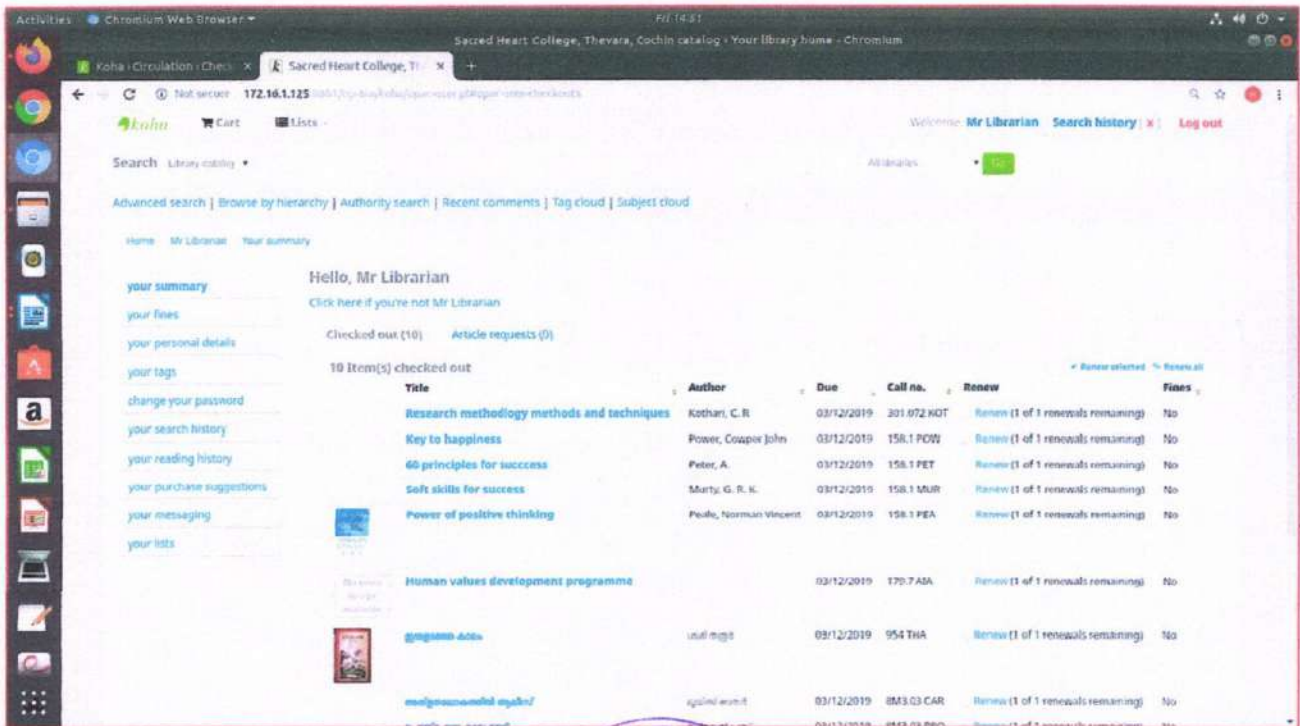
Activities Chromium Web Browser ▾ Fri 14:51

Sacred Heart College, Thevara, Cochin catalog › Your library home - Chromium

Koha › Circulation › Chec ×   Sacred Heart College, Th ×   +

Not secure 172.16.1.125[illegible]

koha   Cart   Lists

Welcome Mr Librarian   Search history | ×   Log out

Search Library catalog ▾   All libraries ▾ Go

Advanced search | Browse by hierarchy | Authority search | Recent comments | Tag cloud | Subject cloud

Home › Mr Librarian › Your summary

your summary
your fines
your personal details
your tags
change your password
your search history
your reading history
your purchase suggestions
your messaging
your lists

Hello, Mr Librarian

Click here if you're not Mr Librarian

Checked out (10)   Article requests (0)

10 Item(s) checked out

Renew selected   Renew all

| Title | Author | Due | Call no. | Renew | Fines |
|---|---|---|---|---|---|
| Research methodology methods and techniques | Kothari, C.R | 03/12/2019 | 301.072 KOT | Renew (1 of 1 renewals remaining) | No |
| Key to happiness | Power, Cowper John | 03/12/2019 | 158.1 POW | Renew (1 of 1 renewals remaining) | No |
| 60 principles for success | Peter, A. | 03/12/2019 | 158.1 PET | Renew (1 of 1 renewals remaining) | No |
| Soft skills for success | Murty, G. R. K. | 03/12/2019 | 158.1 MUR | Renew (1 of 1 renewals remaining) | No |
| Power of positive thinking | Peale, Norman Vincent | 03/12/2019 | 158.1 PEA | Renew (1 of 1 renewals remaining) | No |
| Human values development programme | | 03/12/2019 | 170.7 AIA | Renew (1 of 1 renewals remaining) | No |
| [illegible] | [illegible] | 03/12/2019 | 954 THA | Renew (1 of 1 renewals remaining) | No |
| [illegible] | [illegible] | 03/12/2019 | 8M3.03 CAR | Renew (1 of 1 renewals remaining) | No |